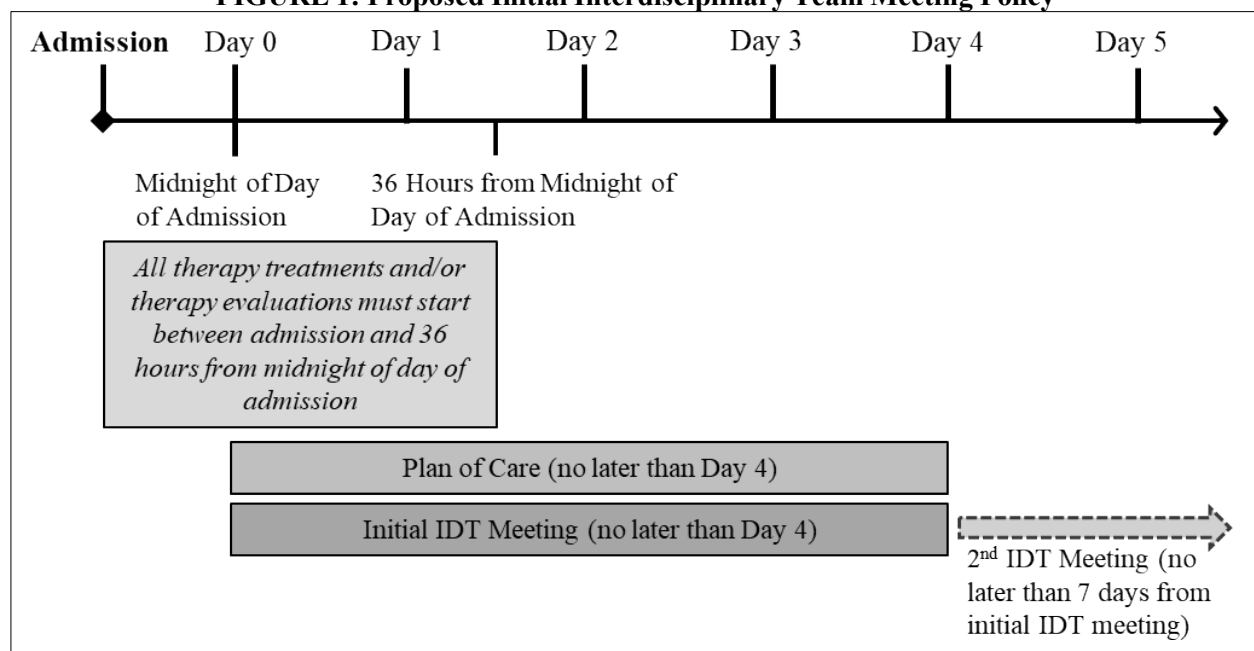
FIGURE 1: Proposed Initial Interdisciplinary Team Meeting Policy

Admission Day 0 Day 1 Day 2 Day 3 Day 4 Day 5

Midnight of Day of Admission

36 Hours from Midnight of Day of Admission

All therapy treatments and/or therapy evaluations must start between admission and 36 hours from midnight of day of admission

Plan of Care (no later than Day 4)

Initial IDT Meeting (no later than Day 4)

2$^{nd}$ IDT Meeting (no later than 7 days from initial IDT meeting)